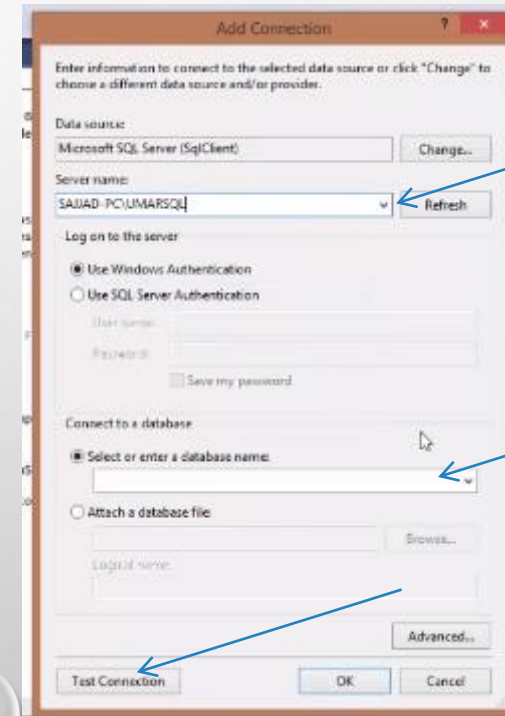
Add Connection

?

Enter information to connect to the selected data source or click "Change" to choose a different data source and/or provider.

Data source:

Microsoft SQL Server (SqlClient)

Change...

Server name:

SAJJAD-PC\UMARSQL

Refresh

Log on to the server

Use Windows Authentication

Use SQL Server Authentication

User name:

Password:

Save my password

Connect to a database

Select or enter a database name:

Attach a database file:

Browse...

Logical name:

Advanced...

Test Connection

OK

Cancel